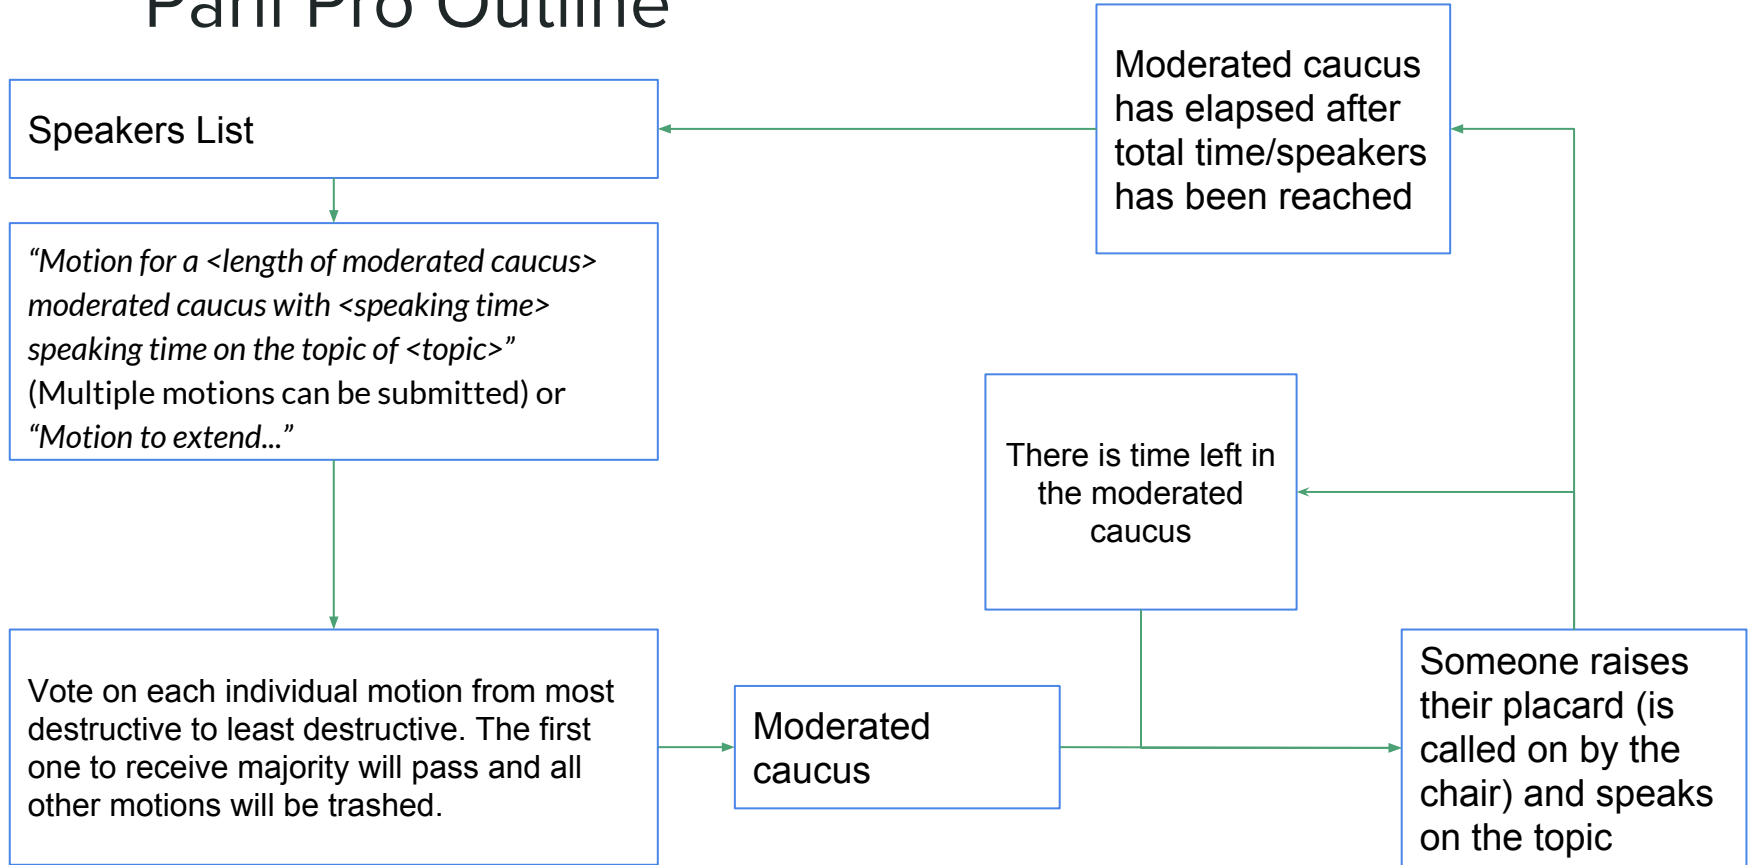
Parli Pro Outline

Speakers List

“Motion for a <length of moderated caucus> moderated caucus with <speaking time> speaking time on the topic of <topic>” (Multiple motions can be submitted) or “Motion to extend...”

Vote on each individual motion from most destructive to least destructive. The first one to receive majority will pass and all other motions will be trashed.

Moderated caucus

Moderated caucus has elapsed after total time/speakers has been reached

There is time left in the moderated caucus

Someone raises their placard (is called on by the chair) and speaks on the topic